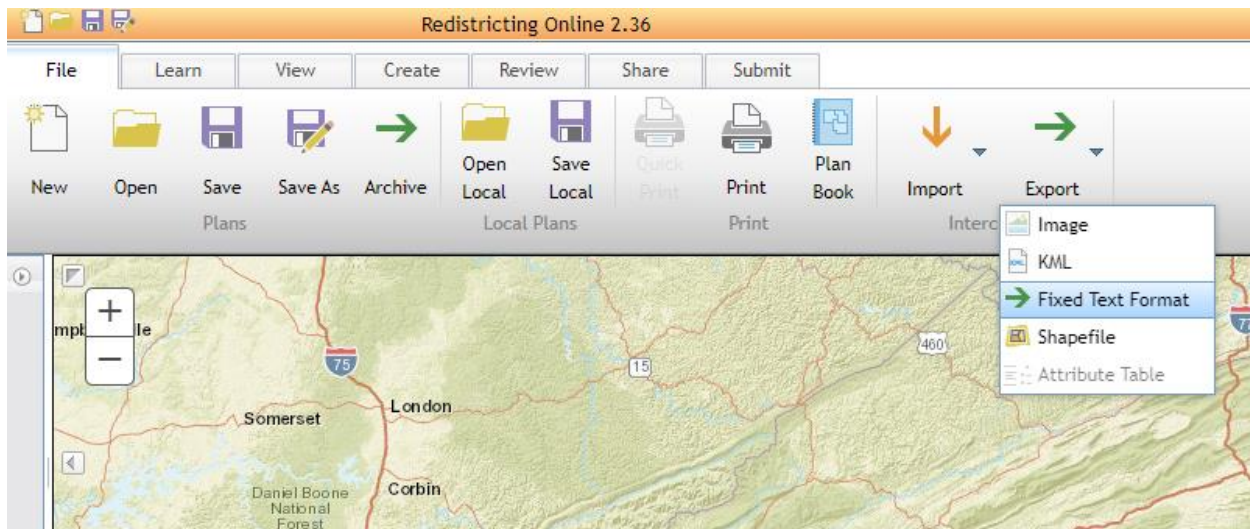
Redistricting Online 2.36

File | Learn | View | Create | Review | Share | Submit

New Open Save Save As Archive
Plans

Open Local Save Local
Local Plans

Quick Print Print Plan Book
Print

Import Export
Interc

Image
KML
Fixed Text Format
Shapefile
Attribute Table

+
−

mpb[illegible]lle
75
15
460
London
Somerset
Corbin
Daniel Boone National Forest